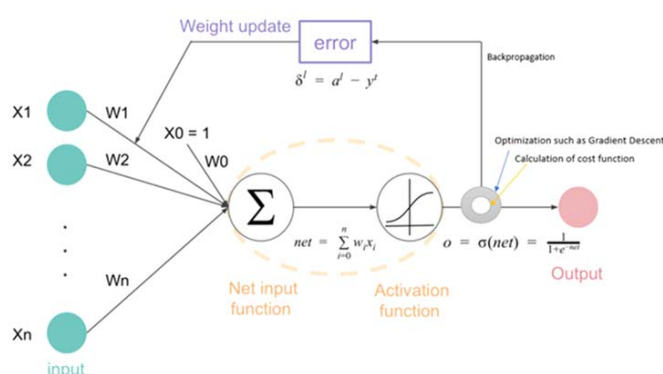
Weight update

error

$\delta^l = a^l - y^l$

Backpropagation

X1

W1

X2

W2

X0 = 1

W0

Optimization such as Gradient Descent

Calculation of cost function

$\Sigma$

$net = \sum_{i=0}^{n} w_i x_i$

$o = \sigma(net) = \frac{1}{1+e^{-net}}$

Wn

Xn

Net input function

Activation function

Output

input